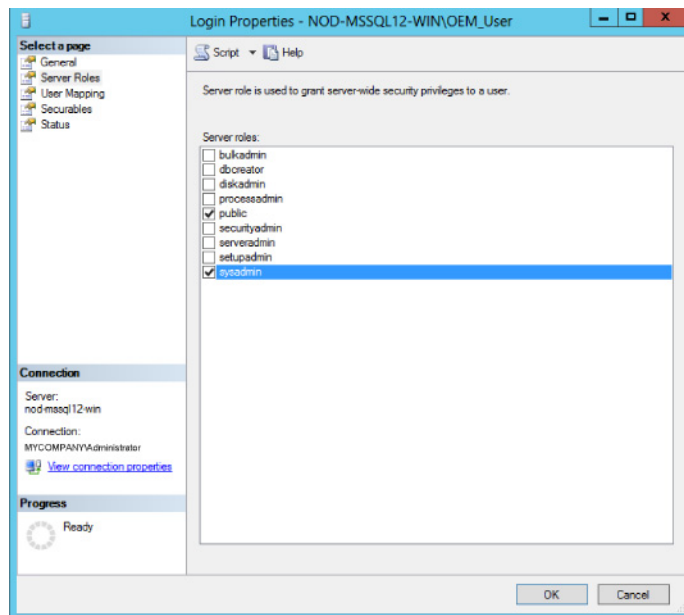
Login Properties - NOD-MSSQL12-WIN\OEM_User

Select a page
General
Server Roles
User Mapping
Securables
Status

Script Help

Server role is used to grant server-wide security privileges to a user.

Server roles:
bulkadmin
dbcreator
diskadmin
processadmin
public
securityadmin
serveradmin
setupadmin
sysadmin

Connection
Server:
nod-mssql12-win
Connection:
MYCOMPANY\Administrator
View connection properties

Progress
Ready

OK Cancel